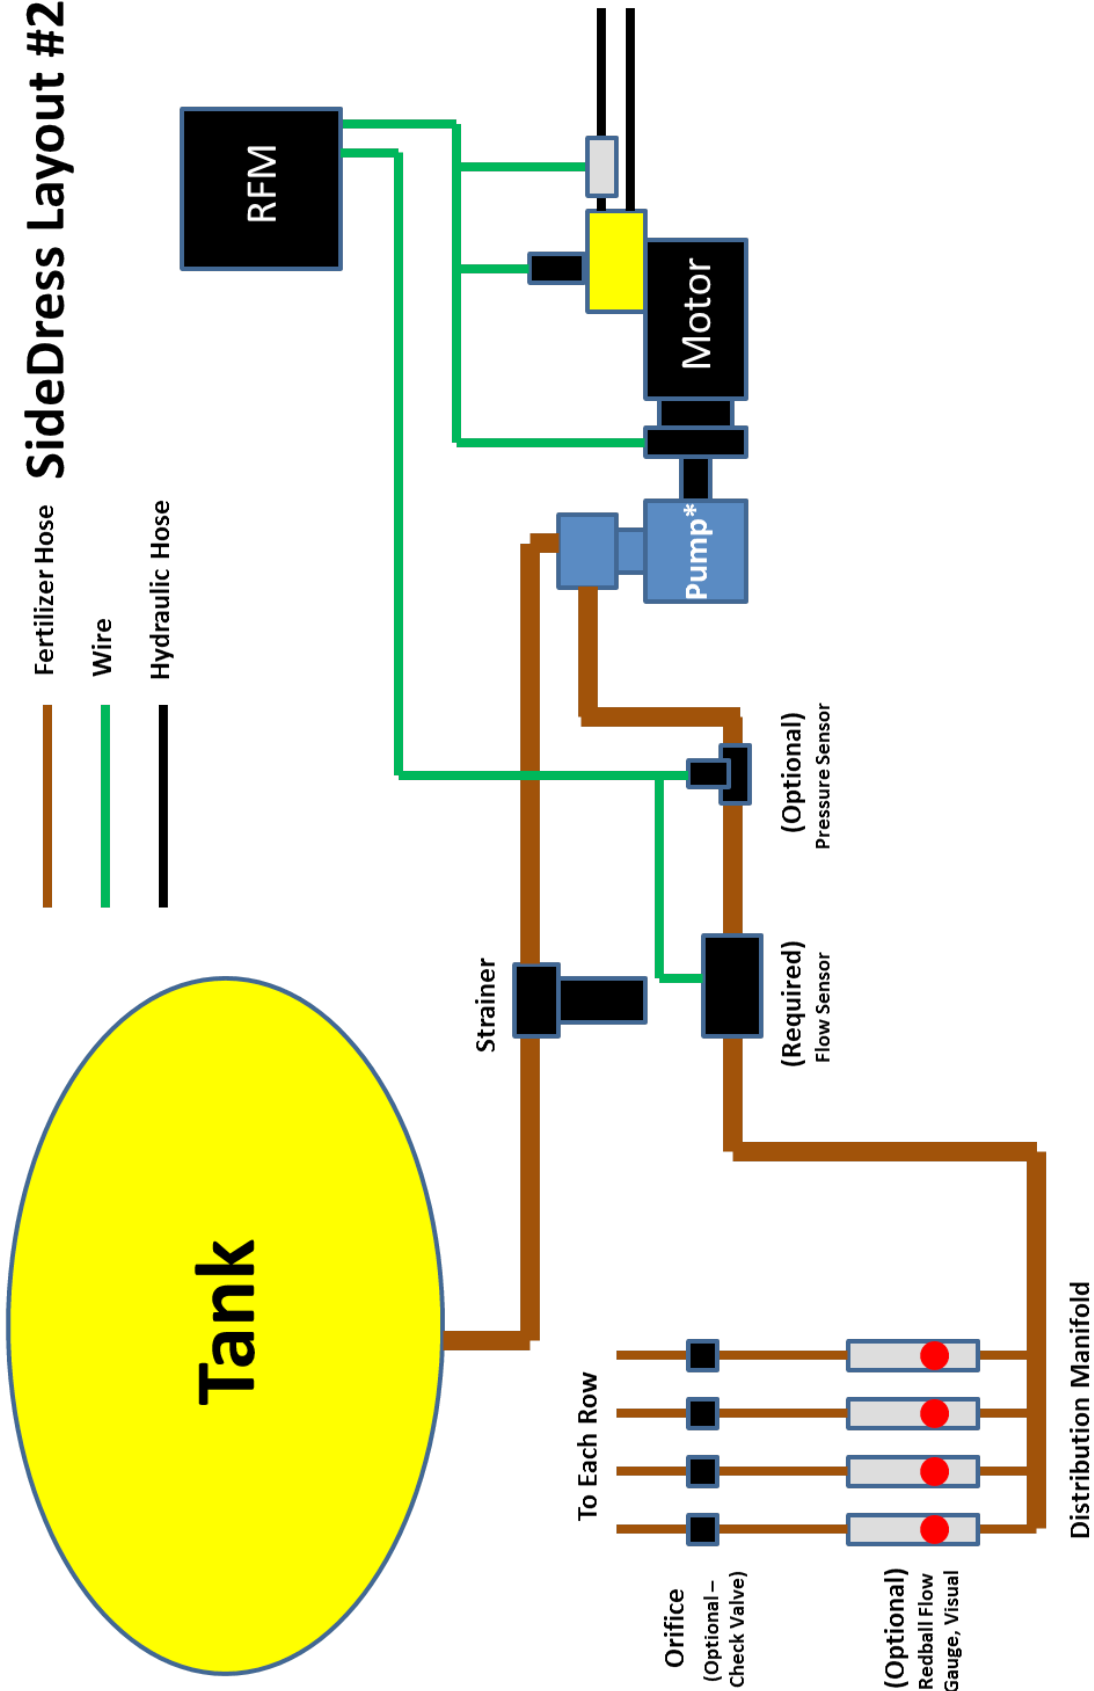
SideDress Layout #2

Fertilizer Hose

Wire

Hydraulic Hose

RFM

Motor

Pump*

Tank

Strainer

(Optional)
Pressure Sensor

(Required)
Flow Sensor

To Each Row

Orifice
(Optional – Check Valve)

(Optional)
Redball Flow Gauge, Visual

Distribution Manifold